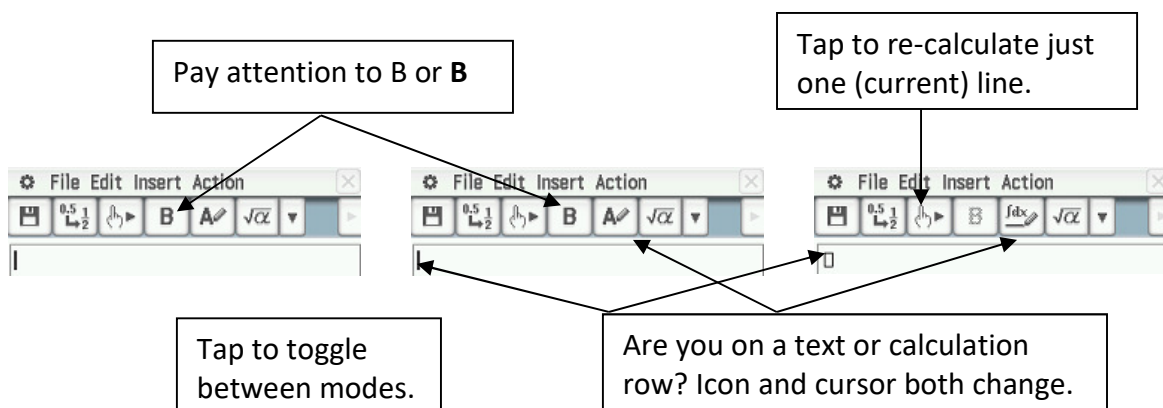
Pay attention to B or **B**

Tap to re-calculate just one (current) line.

File Edit Insert Action

B A√ $\sqrt{\alpha}$

File Edit Insert Action

B A√ $\sqrt{\alpha}$

File Edit Insert Action

B $\sqrt{\alpha}$

Tap to toggle between modes.

Are you on a text or calculation row? Icon and cursor both change.